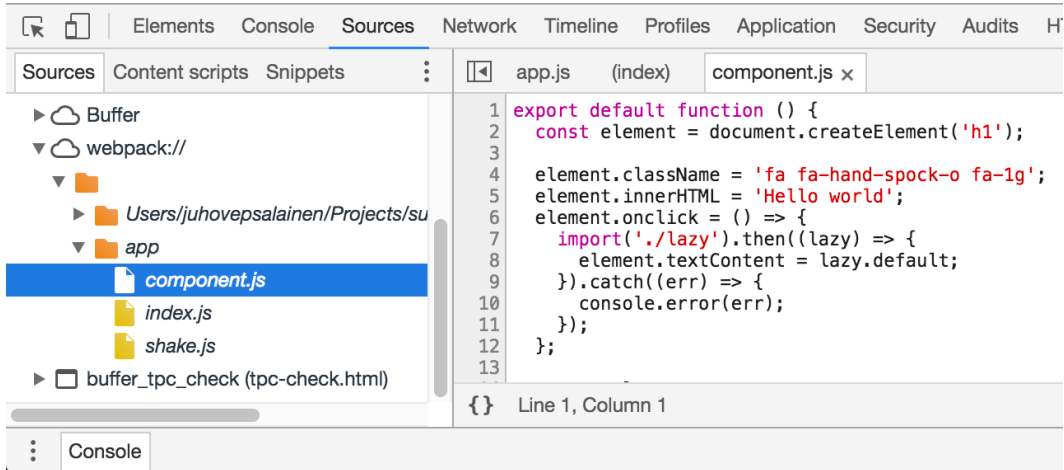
Elements Console Sources Network Timeline Profiles Application Security Audits H

Sources Content scripts Snippets

app.js (index) component.js ×

Buffer
webpack://
Users/juhovepsalainen/Projects/su
app
component.js
index.js
shake.js
buffer_tpc_check (tpc-check.html)

1 export default function () {
2 const element = document.createElement('h1');
3
4 element.className = 'fa fa-hand-spock-o fa-1g';
5 element.innerHTML = 'Hello world';
6 element.onclick = () => {
7 import('./lazy').then((lazy) => {
8 element.textContent = lazy.default;
9 }).catch((err) => {
10 console.error(err);
11 });
12 };
13

{} Line 1, Column 1

Console